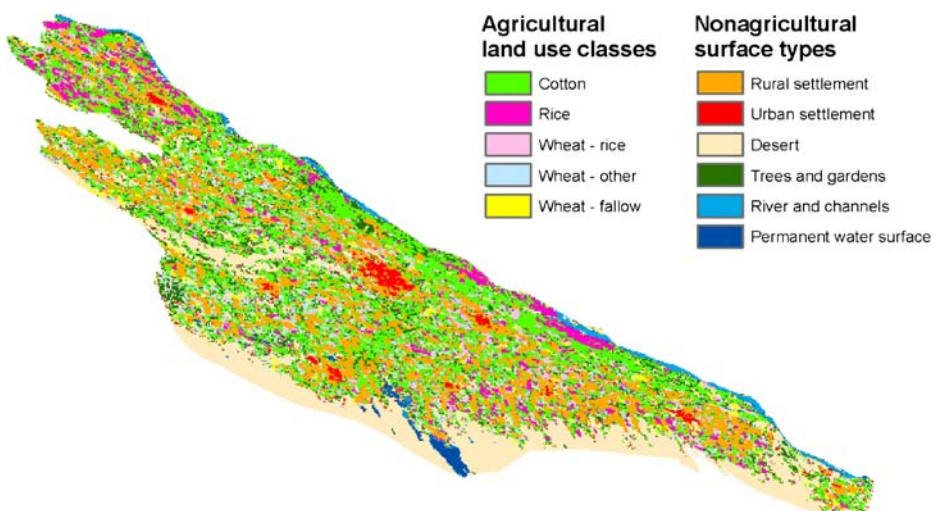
Agricultural land use classes

Cotton

Rice

Wheat - rice

Wheat - other

Wheat - fallow

Nonagricultural surface types

Rural settlement

Urban settlement

Desert

Trees and gardens

River and channels

Permanent water surface